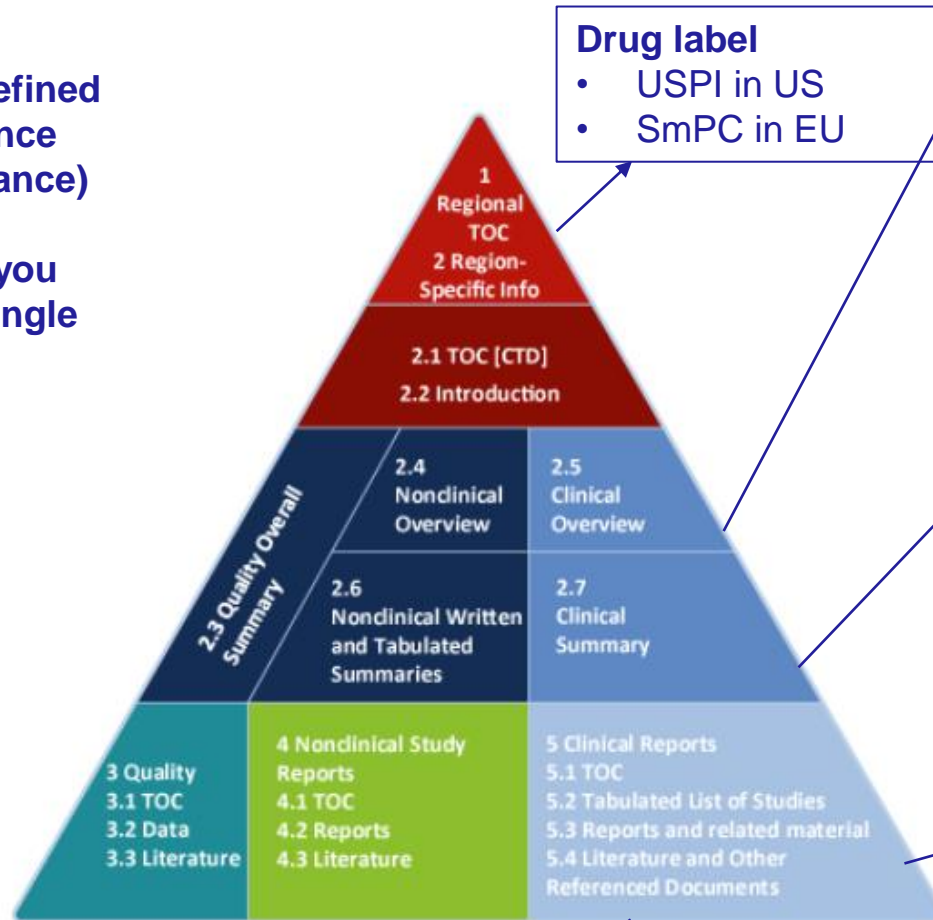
efined
nce
ance)

you
ngle

Drug label
• USPI in US
• SmPC in EU

1
Regional
TOC
2 Region-
Specific Info

2.1 TOC [CTD]
2.2 Introduction

2.3 Quality Overall Summary

2.4
Nonclinical
Overview

2.5
Clinical
Overview

2.6
Nonclinical Written and Tabulated Summaries

2.7
Clinical
Summary

3 Quality
3.1 TOC
3.2 Data
3.3 Literature

4 Nonclinical Study Reports
4.1 TOC
4.2 Reports
4.3 Literature

5 Clinical Reports
5.1 TOC
5.2 Tabulated List of Studies
5.3 Reports and related material
5.4 Literature and Other Referenced Documents